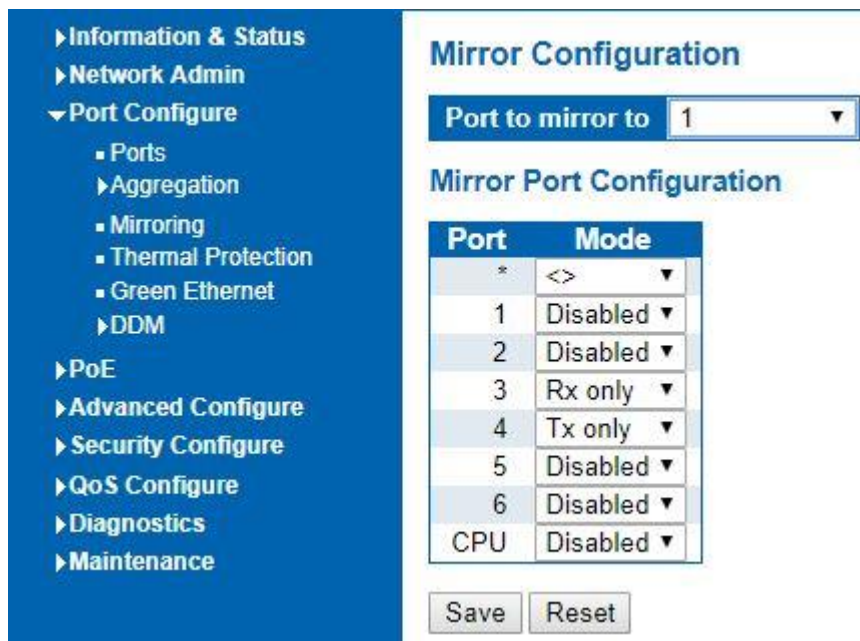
▸Information & Status
▸Network Admin
▾Port Configure
▪ Ports
▸Aggregation
▪ Mirroring
▪ Thermal Protection
▪ Green Ethernet
▸DDM
▸PoE
▸Advanced Configure
▸Security Configure
▸QoS Configure
▸Diagnostics
▸Maintenance

Mirror Configuration

Port to mirror to 1 ▾

Mirror Port Configuration

| Port | Mode |
|---|---|
| * | <> ▾ |
| 1 | Disabled ▾ |
| 2 | Disabled ▾ |
| 3 | Rx only ▾ |
| 4 | Tx only ▾ |
| 5 | Disabled ▾ |
| 6 | Disabled ▾ |
| CPU | Disabled ▾ |

Save Reset